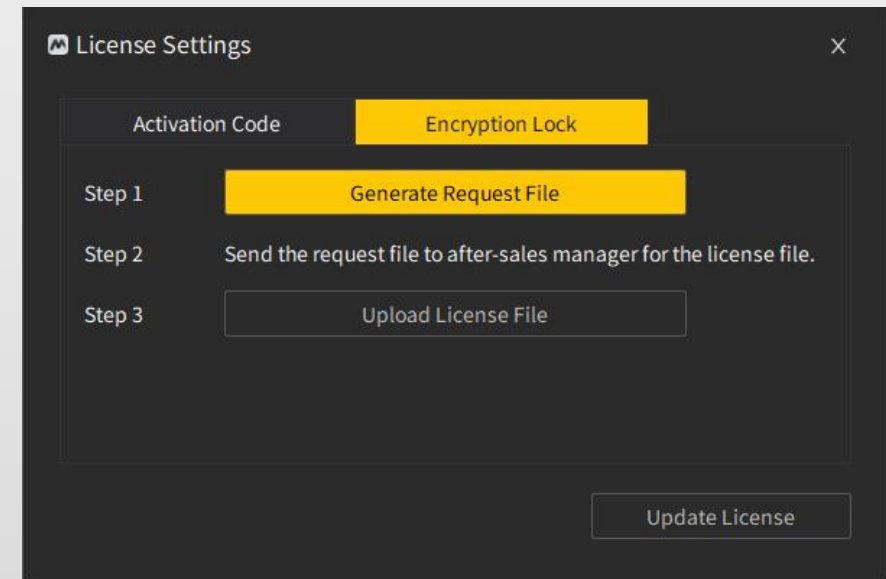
License Settings
×

Activation Code
Encryption Lock

Step 1
Generate Request File

Step 2
Send the request file to after-sales manager for the license file.

Step 3
Upload License File

Update License